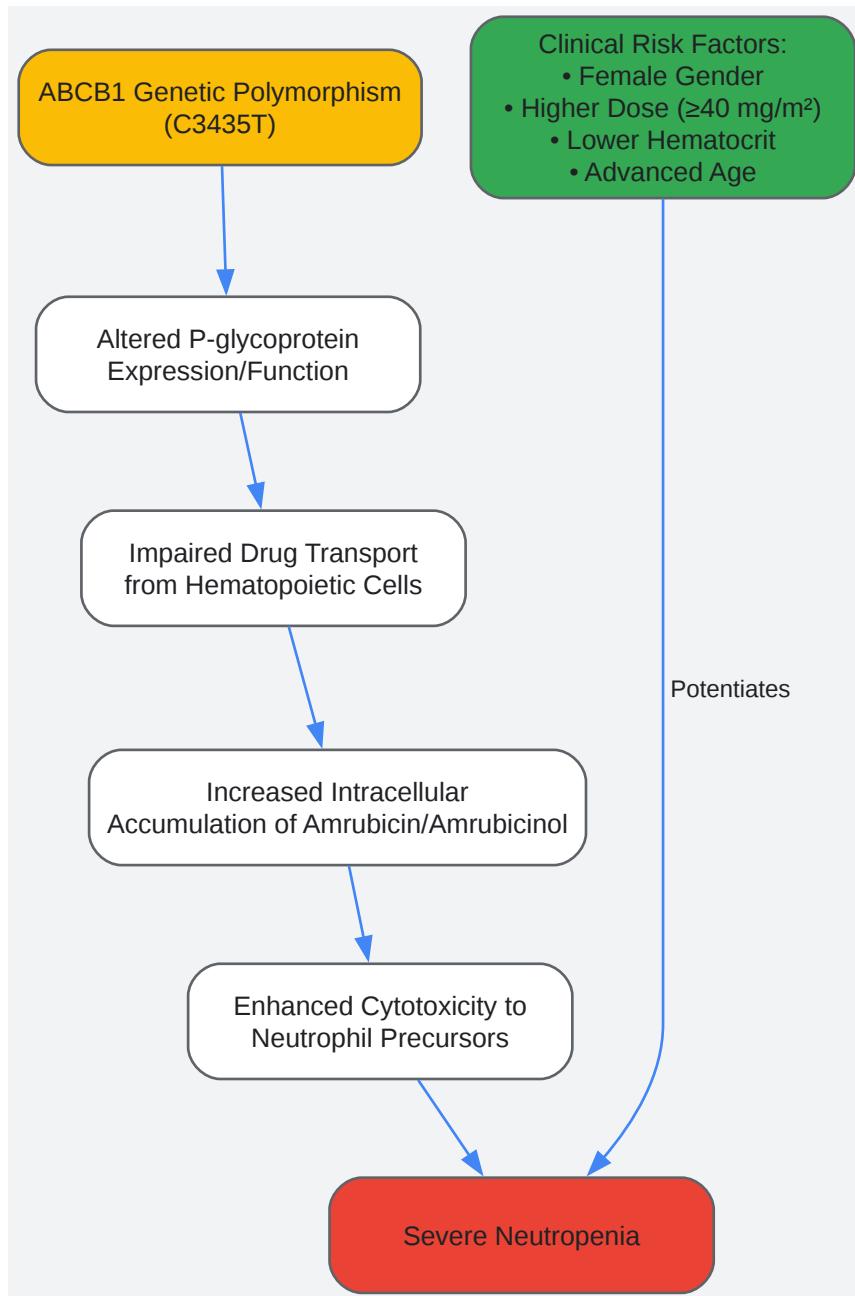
ABCB1 Genetic Polymorphism (C3435T)

Clinical Risk Factors:
• Female Gender
• Higher Dose (≥40 mg/m²)
• Lower Hematocrit
• Advanced Age

Altered P-glycoprotein Expression/Function

Impaired Drug Transport from Hematopoietic Cells

Increased Intracellular Accumulation of Amrubicin/Amrubicinol

Enhanced Cytotoxicity to Neutrophil Precursors

Potentiates

Severe Neutropenia